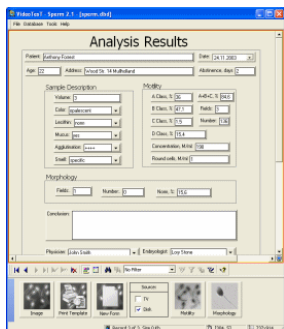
VideoTesT - Sperm 2.1 - [sperm.dbd]

File Database Tools Help

Analysis Results

Patient: Anthony Forest

Date: 24.11.2003

Age: 22

Address: Wood Str. 14 Mullholand

Abstinence, days: 2

Sample Description

Volume: 3

Color: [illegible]

Liquifiion: none

Mucus: yes

Agglutination: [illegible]

Smell: specific

Motility

A Class, %: 30

A+B+C, %: 64.6

B Class, %: 47.1

Fields: 1

C Class, %: 7.5

Number: 136

D Class, %: 15.4

Concentration, M/ml: 100

Round cells, M/ml: 0

Morphology

Fields: 1

Number: 0

Norm, %: 15.6

Conclusion:

Physician: John Smith

Embryologist: Lucy Stone

No Filter

Image

Print Template

New Exam

Source

TV

Disk

Motility

Morphology

Record 3 of 3

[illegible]